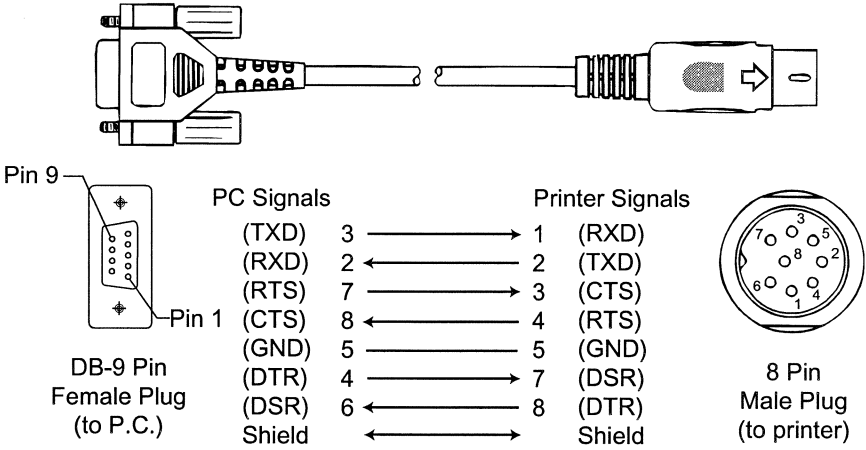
Pin 9

Pin 1

DB-9 Pin
Female Plug
(to P.C.)

PC Signals

Printer Signals

| | | | | |
|---|---|---|---|---|
| (TXD) | 3 | → | 1 | (RXD) |
| (RXD) | 2 | ← | 2 | (TXD) |
| (RTS) | 7 | → | 3 | (CTS) |
| (CTS) | 8 | ← | 4 | (RTS) |
| (GND) | 5 | — | 5 | (GND) |
| (DTR) | 4 | → | 7 | (DSR) |
| (DSR) | 6 | ← | 8 | (DTR) |
| Shield | | ↔ | | Shield |

7 3 5 8 2 6 1 4

8 Pin
Male Plug
(to printer)